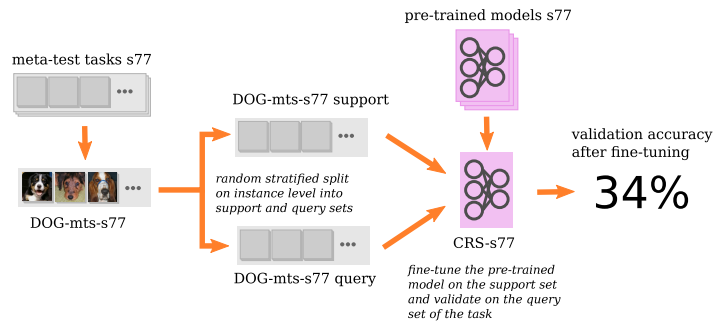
meta-test tasks s77

DOG-mts-s77

DOG-mts-s77 support

random stratified split on instance level into support and query sets

DOG-mts-s77 query

pre-trained models s77

CRS-s77

fine-tune the pre-trained model on the support set and validate on the query set of the task

validation accuracy after fine-tuning

34%